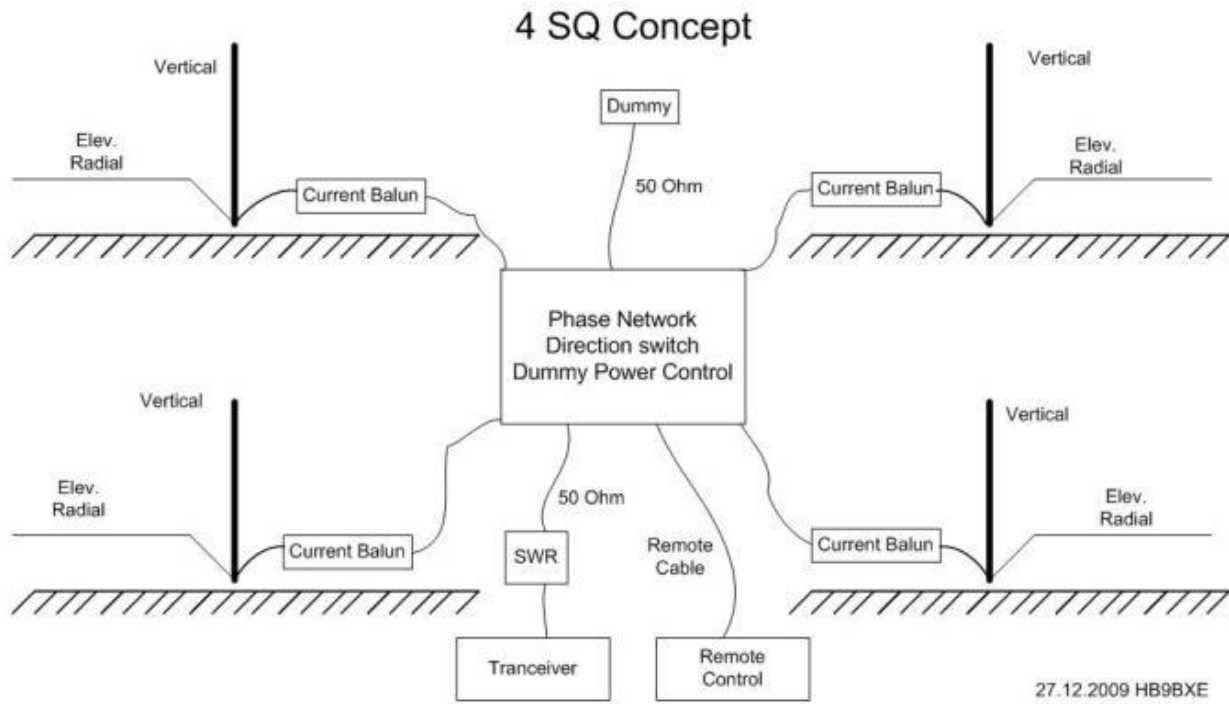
4 SQ Concept

Vertical

Elev. Radial

Current Balun

Dummy

50 Ohm

Vertical

Elev. Radial

Current Balun

Phase Network
Direction switch
Dummy Power Control

Vertical

Elev. Radial

Current Balun

50 Ohm

SWR

Remote Cable

Vertical

Elev. Radial

Current Balun

Tranceiver

Remote Control

27.12.2009 HB9BXE